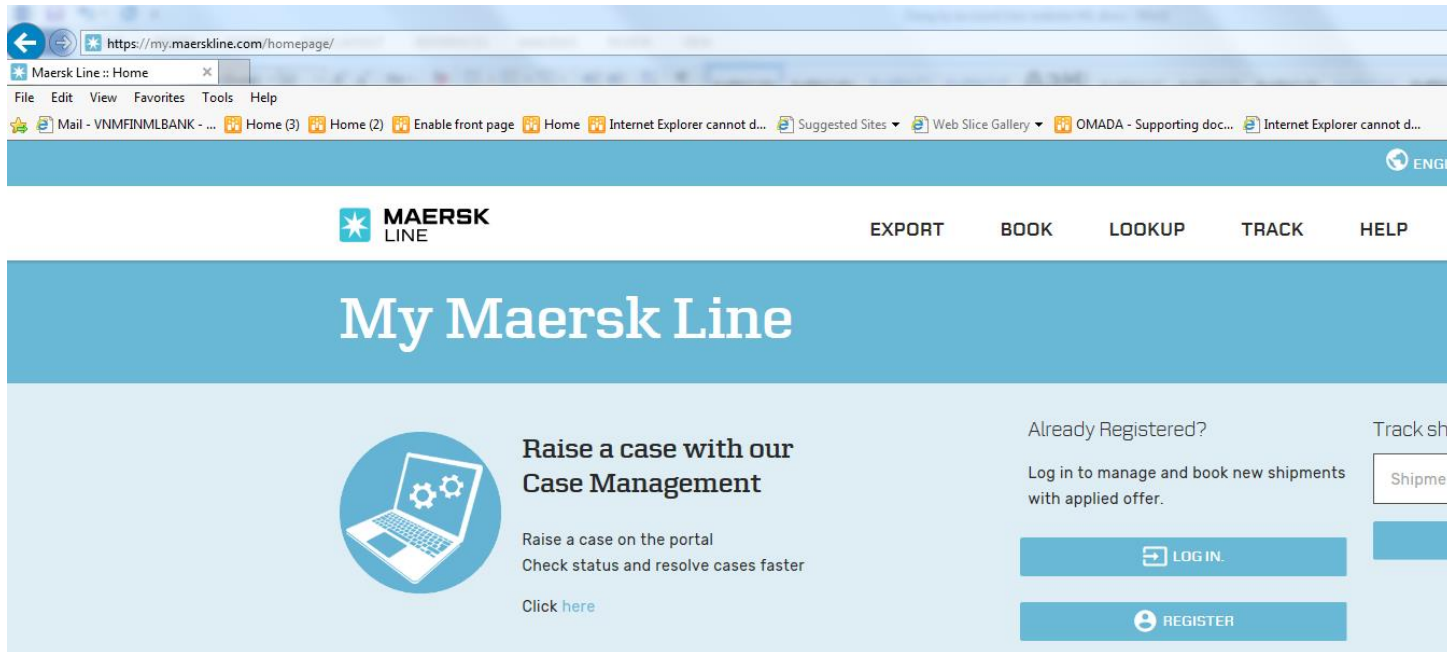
https://my.maerskline.com/homepage/

Maersk Line :: Home

File Edit View Favorites Tools Help

Mail - VNMFINMLBANK - ... Home (3) Home (2) Enable front page Home Internet Explorer cannot d... Suggested Sites Web Slice Gallery OMADA - Supporting doc... Internet Explorer cannot d...

ENG

MAERSK LINE

EXPORT BOOK LOOKUP TRACK HELP

My Maersk Line

Raise a case with our Case Management

Raise a case on the portal
Check status and resolve cases faster

Click here

Already Registered?

Log in to manage and book new shipments with applied offer.

LOG IN.

REGISTER

Track sh

Shipme